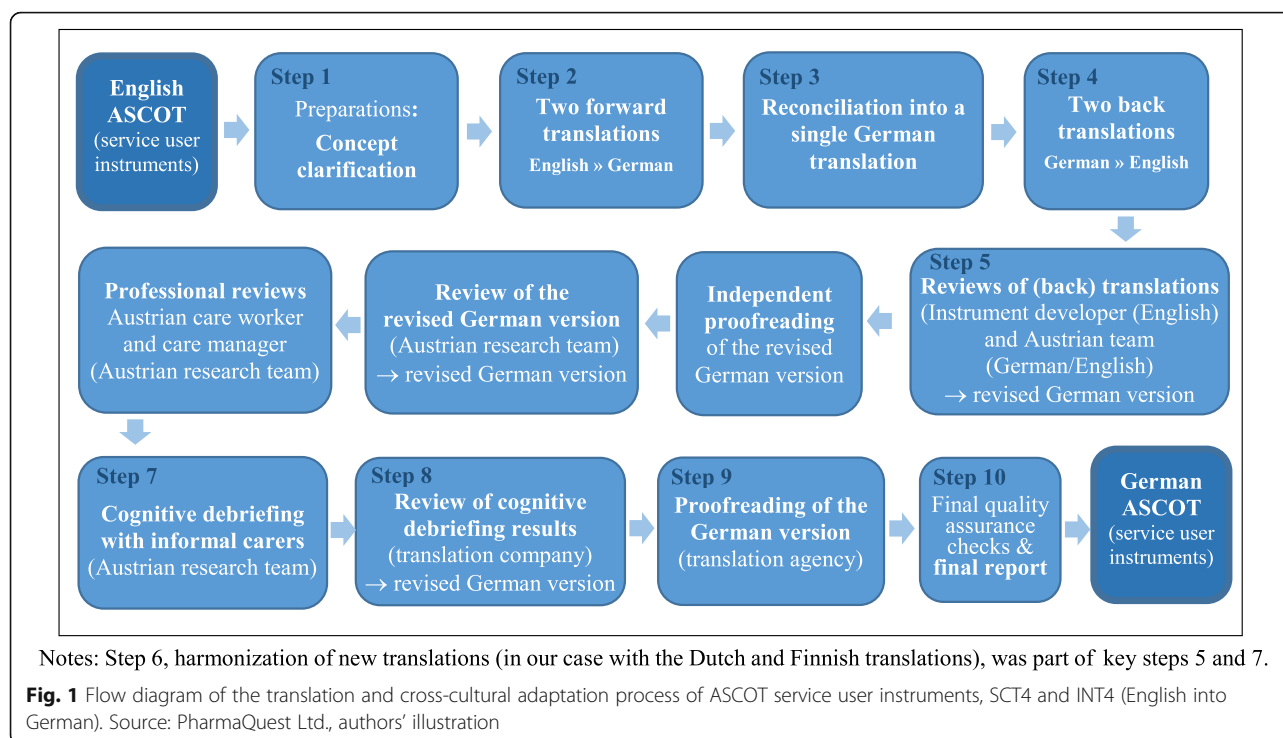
English ASCOT (service user instruments)

Step 1
Preparations:
Concept clarification

Step 2
Two forward translations
English » German

Step 3
Reconciliation into a single German translation

Step 4
Two back translations
German » English

Step 5
Reviews of (back) translations
(Instrument developer (English) and Austrian team (German/English)
→ revised German version

Independent proofreading of the revised German version

Review of the revised German version
(Austrian research team)
→ revised German version

Professional reviews
Austrian care worker and care manager
(Austrian research team)

Step 7
Cognitive debriefing with informal carers
(Austrian research team)

Step 8
Review of cognitive debriefing results
(translation company)
→ revised German version

Step 9
Proofreading of the German version
(translation agency)

Step 10
Final quality assurance checks & final report

German ASCOT (service user instruments)

Notes: Step 6, harmonization of new translations (in our case with the Dutch and Finnish translations), was part of key steps 5 and 7.

Fig. 1 Flow diagram of the translation and cross-cultural adaptation process of ASCOT service user instruments, SCT4 and INT4 (English into German). Source: PharmaQuest Ltd., authors' illustration